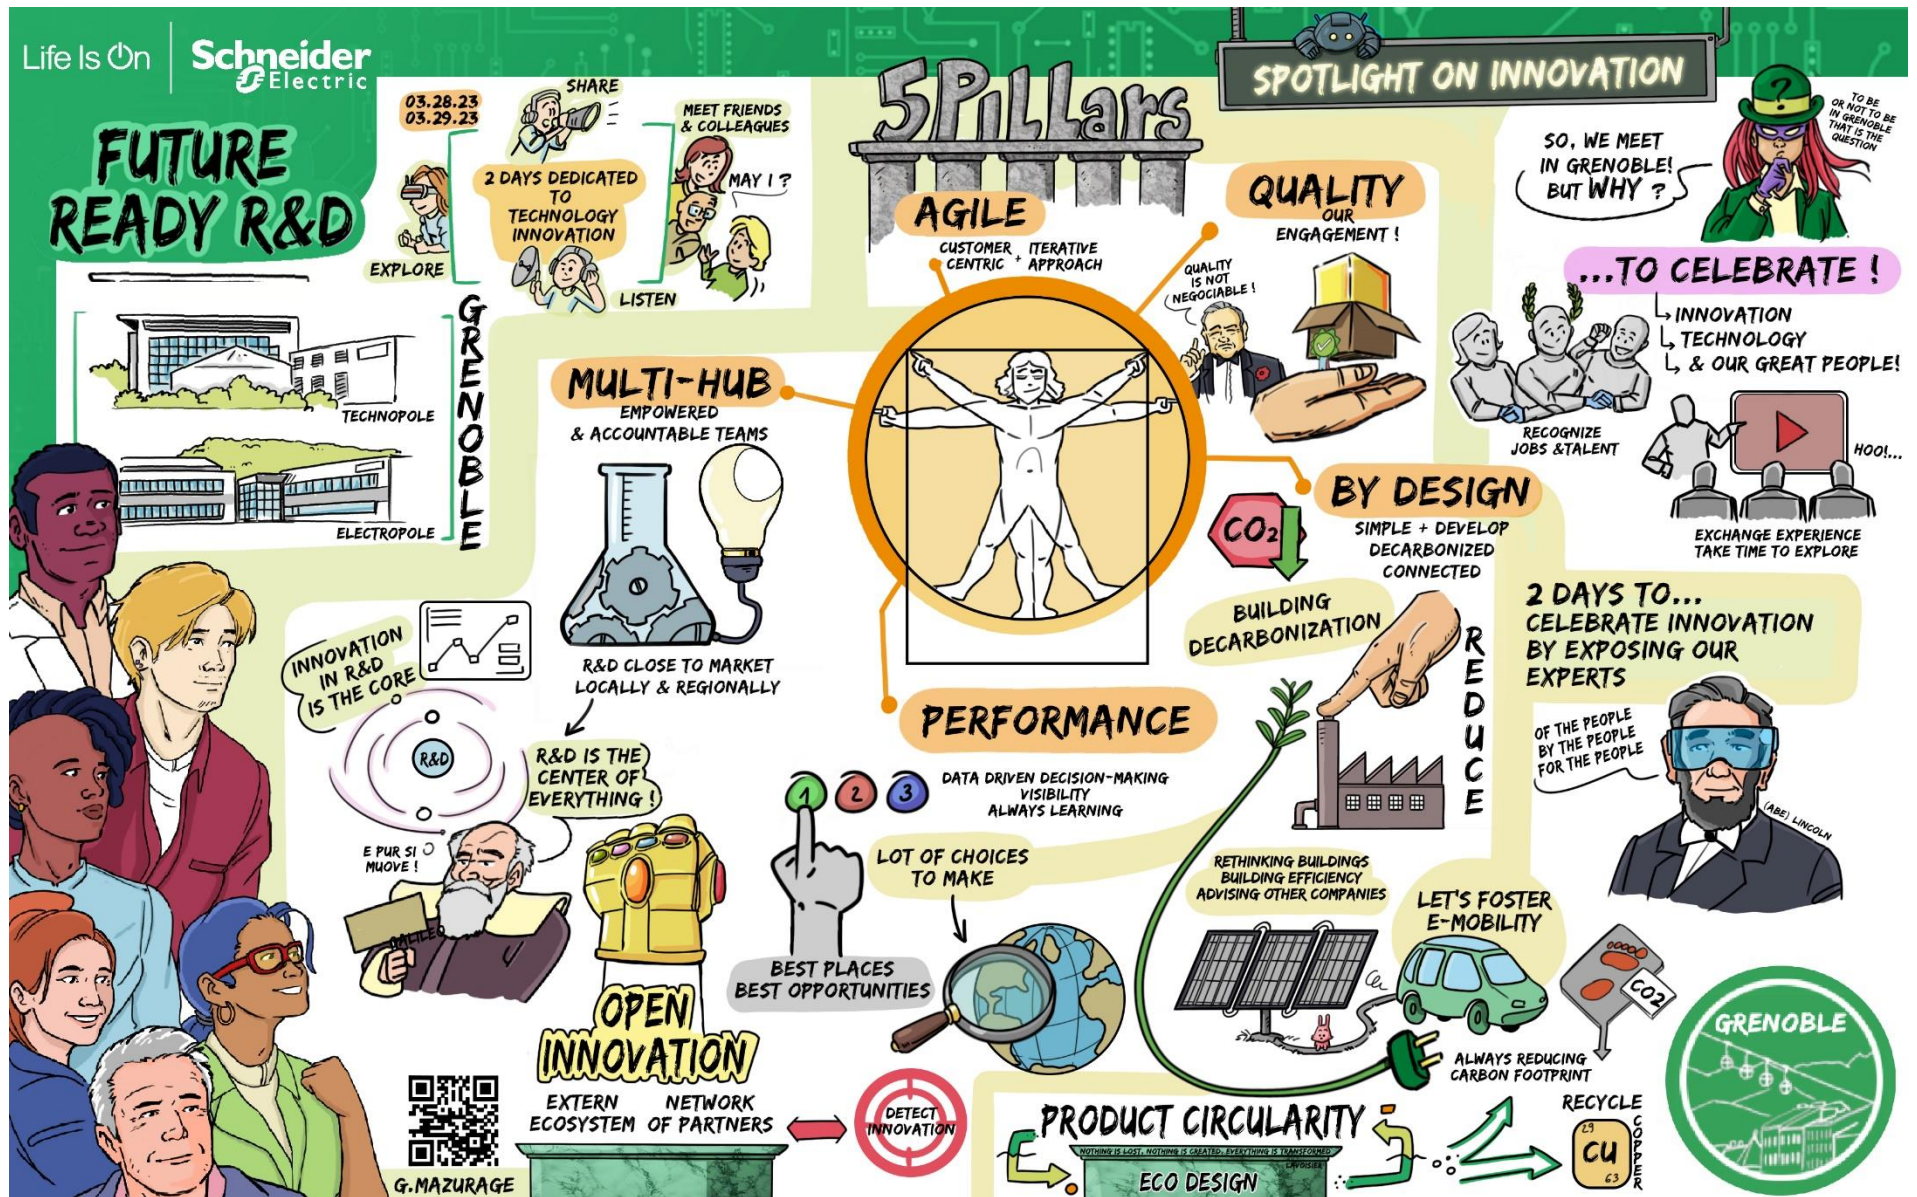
Life Is On | Schneider Electric

FUTURE READY R&D

03.28.23
03.29.23

SHARE
MEET FRIENDS & COLLEAGUES
MAY I ?
2 DAYS DEDICATED TO TECHNOLOGY INNOVATION
EXPLORE
LISTEN

GRENOBLE
TECHNOPOLE
ELECTROPOLE

5 PILLARS

SPOTLIGHT ON INNOVATION

SO, WE MEET IN GRENOBLE! BUT WHY ?
TO BE OR NOT TO BE IN GRENOBLE THAT IS THE QUESTION

AGILE
CUSTOMER CENTRIC + ITERATIVE APPROACH

QUALITY
OUR ENGAGEMENT !
QUALITY IS NOT NEGOCIABLE !

...TO CELEBRATE !
INNOVATION
TECHNOLOGY
& OUR GREAT PEOPLE!
RECOGNIZE JOBS &TALENT
HOO!...
EXCHANGE EXPERIENCE
TAKE TIME TO EXPLORE

MULTI-HUB
EMPOWERED & ACCOUNTABLE TEAMS
R&D CLOSE TO MARKET LOCALLY & REGIONALLY

BY DESIGN
SIMPLE + DEVELOP
DECARBONIZED
CONNECTED
$CO_2$
BUILDING DECARBONIZATION
REDUCE

2 DAYS TO...
CELEBRATE INNOVATION BY EXPOSING OUR EXPERTS
OF THE PEOPLE
BY THE PEOPLE
FOR THE PEOPLE
(ABE) LINCOLN

INNOVATION IN R&D IS THE CORE
R&D
R&D IS THE CENTER OF EVERYTHING !
E PUR SI MUOVE !
GALILEO

PERFORMANCE
1 2 3
DATA DRIVEN DECISION-MAKING
VISIBILITY
ALWAYS LEARNING
LOT OF CHOICES TO MAKE
BEST PLACES
BEST OPPORTUNITIES

RETHINKING BUILDINGS
BUILDING EFFICIENCY
ADVISING OTHER COMPANIES
LET'S FOSTER E-MOBILITY
$CO_2$
ALWAYS REDUCING CARBON FOOTPRINT

OPEN INNOVATION
EXTERN ECOSYSTEM
NETWORK OF PARTNERS
DETECT INNOVATION

PRODUCT CIRCULARITY
NOTHING IS LOST, NOTHING IS CREATED, EVERYTHING IS TRANSFORMED
LAVOISIER
ECO DESIGN
RECYCLE
29 Cu 63
COPPER

GRENOBLE

G.MAZURAGE